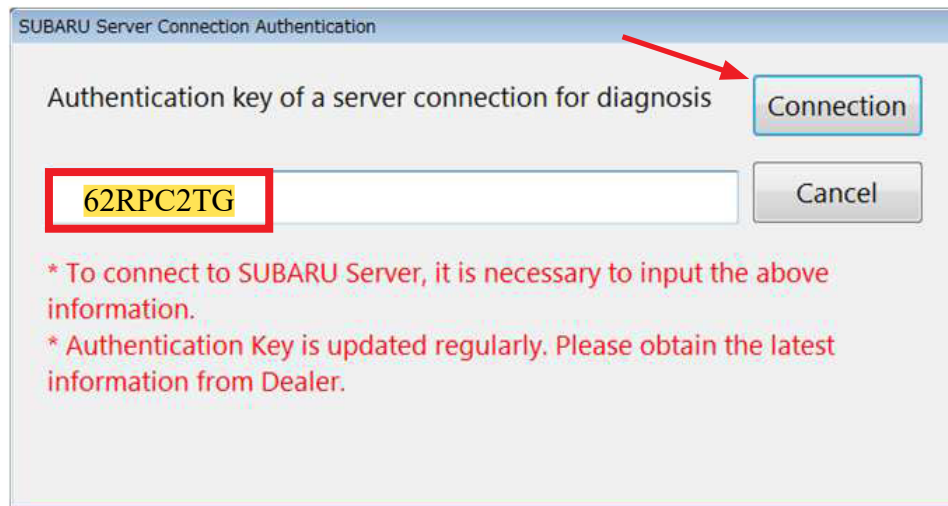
SUBARU Server Connection Authentication

Authentication key of a server connection for diagnosis

Connection

62RPC2TG

Cancel

* To connect to SUBARU Server, it is necessary to input the above information.
* Authentication Key is updated regularly. Please obtain the latest information from Dealer.